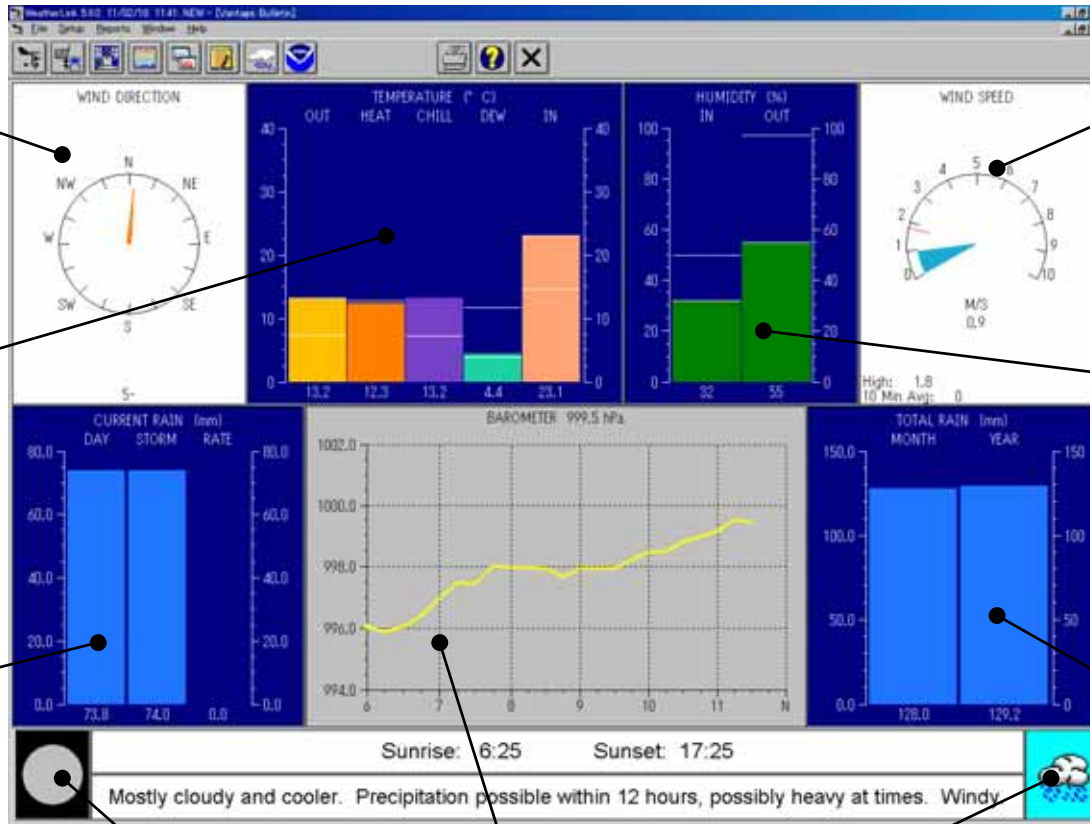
WeatherLink 5.6.0 11/02/10 11:41 NEW - [Vantage Bulletin]
File Setup Reports Window Help

WIND DIRECTION
N
NE
E
SE
S
SW
W
NW
S-

TEMPERATURE (° C)
OUT HEAT CHILL DEW IN
40
30
20
10
0
13.2 12.3 13.2 4.4 23.1

HUMIDITY (%)
IN OUT
100
80
60
40
20
0
32 55

WIND SPEED
0 1 2 3 4 5 6 7 8 9 10
M/S
0.9
High: 1.8
10 Min Avg: 0

CURRENT RAIN (mm)
DAY STORM RATE
80.0
60.0
40.0
20.0
0.0
73.8 74.0 0.0

BAROMETER 999.5 hPa
1002.0
1000.0
998.0
996.0
994.0
6 7 8 9 10 11 N

TOTAL RAIN (mm)
MONTH YEAR
150.0
100.0
50.0
0.0
128.0 129.2

Sunrise: 6:25 Sunset: 17:25

Mostly cloudy and cooler. Precipitation possible within 12 hours, possibly heavy at times. Windy.